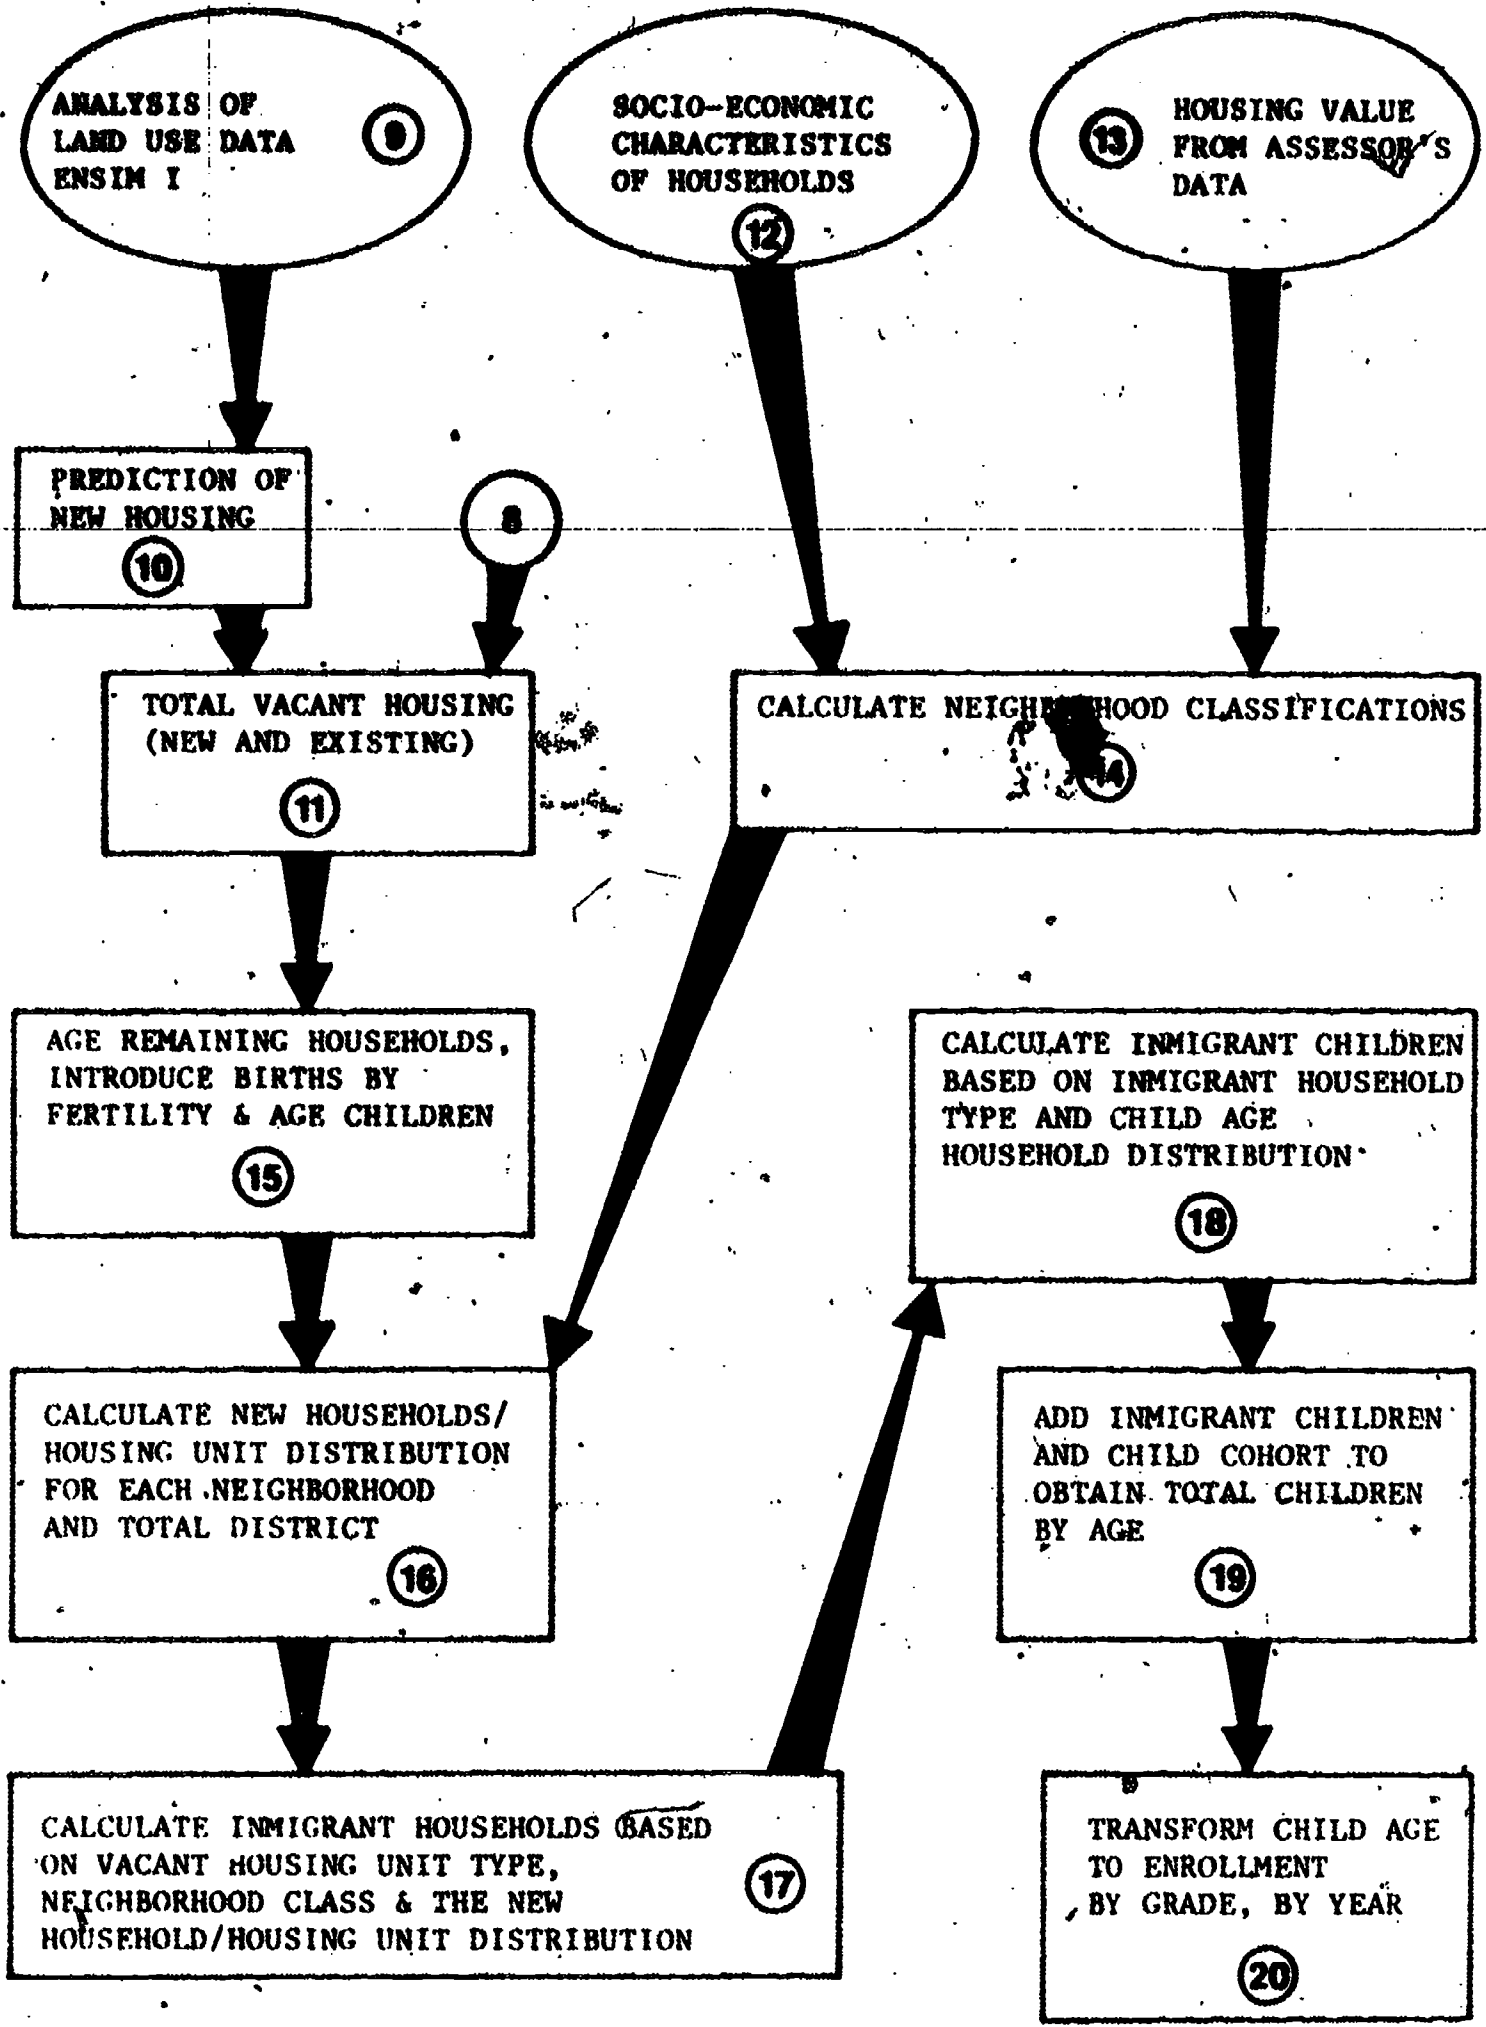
ANALYSIS OF LAND USE DATA ENSIM I

9

SOCIO-ECONOMIC CHARACTERISTICS OF HOUSEHOLDS

12

13

HOUSING VALUE FROM ASSESSOR'S DATA

PREDICTION OF NEW HOUSING

10

8

TOTAL VACANT HOUSING (NEW AND EXISTING)

11

CALCULATE NEIGH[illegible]HOOD CLASSIFICATIONS

14

AGE REMAINING HOUSEHOLDS, INTRODUCE BIRTHS BY FERTILITY & AGE CHILDREN

15

CALCULATE INMIGRANT CHILDREN BASED ON INMIGRANT HOUSEHOLD TYPE AND CHILD AGE HOUSEHOLD DISTRIBUTION

18

CALCULATE NEW HOUSEHOLDS/ HOUSING UNIT DISTRIBUTION FOR EACH NEIGHBORHOOD AND TOTAL DISTRICT

16

ADD INMIGRANT CHILDREN AND CHILD COHORT TO OBTAIN TOTAL CHILDREN BY AGE

19

CALCULATE INMIGRANT HOUSEHOLDS BASED ON VACANT HOUSING UNIT TYPE, NEIGHBORHOOD CLASS & THE NEW HOUSEHOLD/HOUSING UNIT DISTRIBUTION

17

TRANSFORM CHILD AGE TO ENROLLMENT BY GRADE, BY YEAR

20